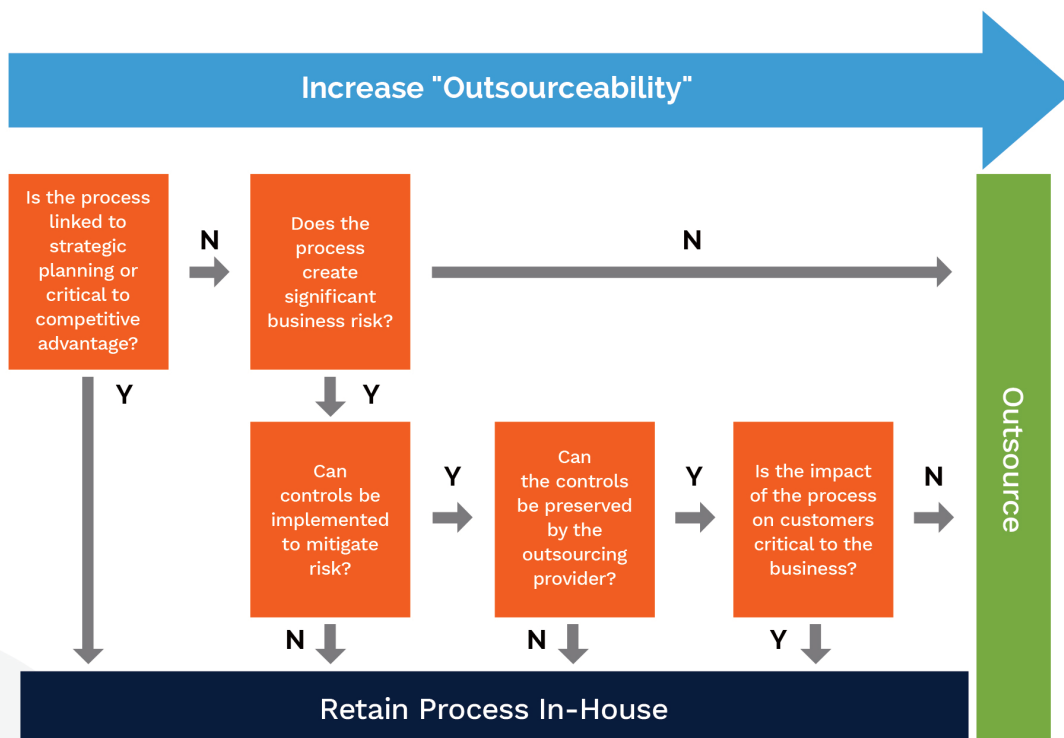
Increase "Outsourceability"

Is the process linked to strategic planning or critical to competitive advantage?

N

Does the process create significant business risk?

N

Y

Y

Can controls be implemented to mitigate risk?

Y

Can the controls be preserved by the outsourcing provider?

Y

Is the impact of the process on customers critical to the business?

N

N

N

Y

Outsource

Retain Process In-House